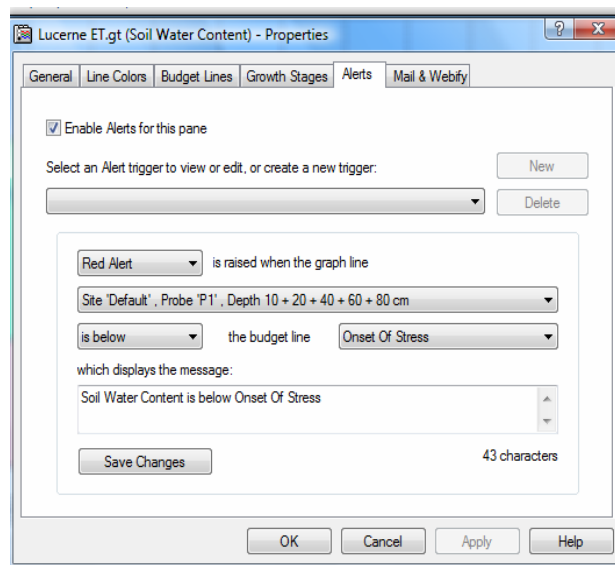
Lucerne ET.gt (Soil Water Content) - Properties

?

General | Line Colors | Budget Lines | Growth Stages | Alerts | Mail & Webify

Enable Alerts for this pane

Select an Alert trigger to view or edit, or create a new trigger:

New

Delete

Red Alert is raised when the graph line

Site 'Default' , Probe 'P1' , Depth 10 + 20 + 40 + 60 + 80 cm

is below the budget line Onset Of Stress

which displays the message:

Soil Water Content is below Onset Of Stress

Save Changes

43 characters

OK

Cancel

Apply

Help